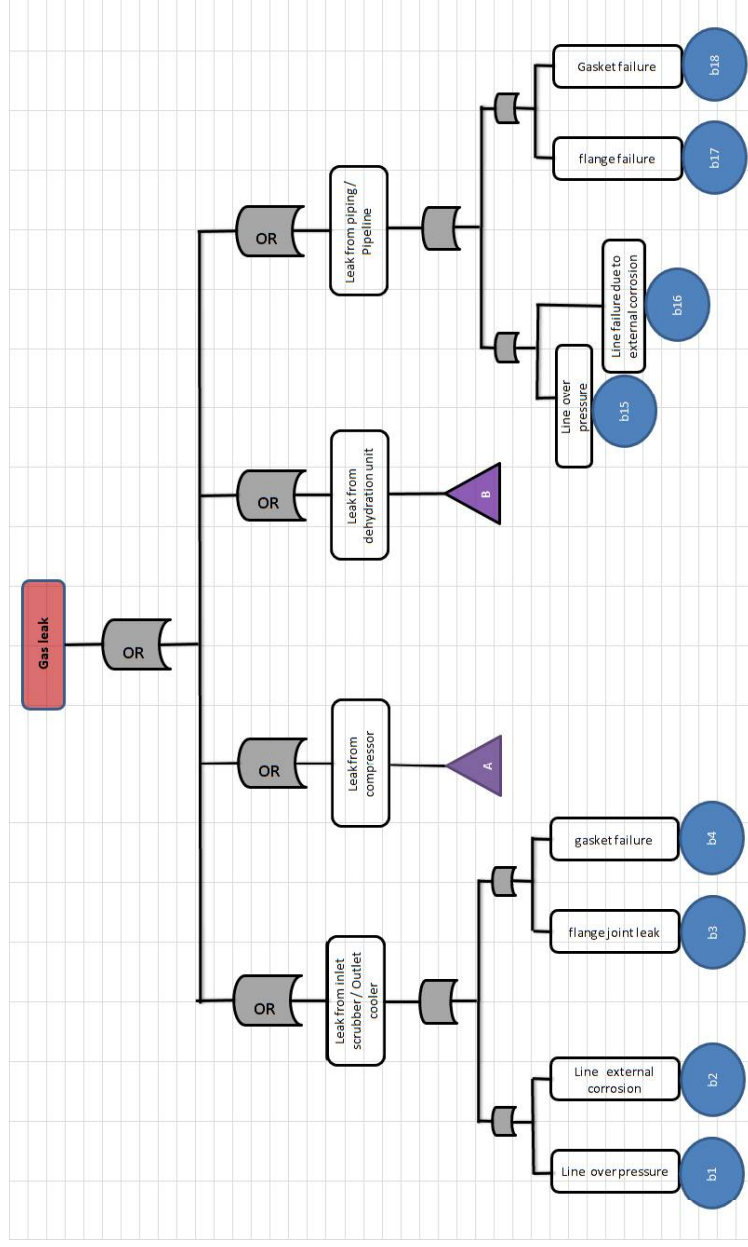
Gas leak

OR

OR

Leak from piping / Pipeline

Gasket failure

b18

flange failure

b17

Line failure due to external corrosion

b16

Line over pressure

b15

OR

Leak from dehydration unit

B

OR

Leak from compressor

A

OR

Leak from inlet scrubber / Outlet cooler

gasket failure

b4

flange joint leak

b3

Line external corrosion

b2

Line over pressure

b1